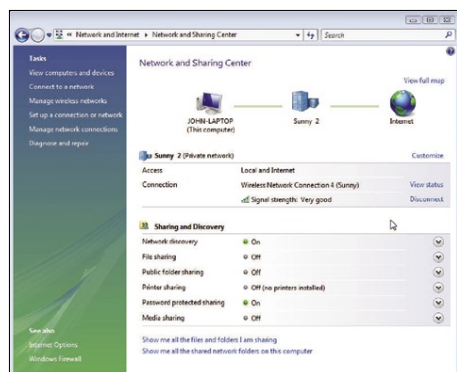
« Network and Internet ▸ Network and Sharing Center

Search

Tasks
View computers and devices
Connect to a network
Manage wireless networks
Set up a connection or network
Manage network connections
Diagnose and repair

See also
Internet Options
Windows Firewall

Network and Sharing Center

View full map

JOHN-LAPTOP
(This computer)

Sunny 2

Internet

Sunny 2 (Private network)

Customize

| Access | Local and Internet | |
|---|---|---|
| Connection | Wireless Network Connection 4 (Sunny) | View status |
| | Signal strength: Very good | Disconnect |

Sharing and Discovery

| Network discovery | On |
|---|---|
| File sharing | Off |
| Public folder sharing | Off |
| Printer sharing | Off (no printers installed) |
| Password protected sharing | On |
| Media sharing | Off |

Show me all the files and folders I am sharing
Show me all the shared network folders on this computer